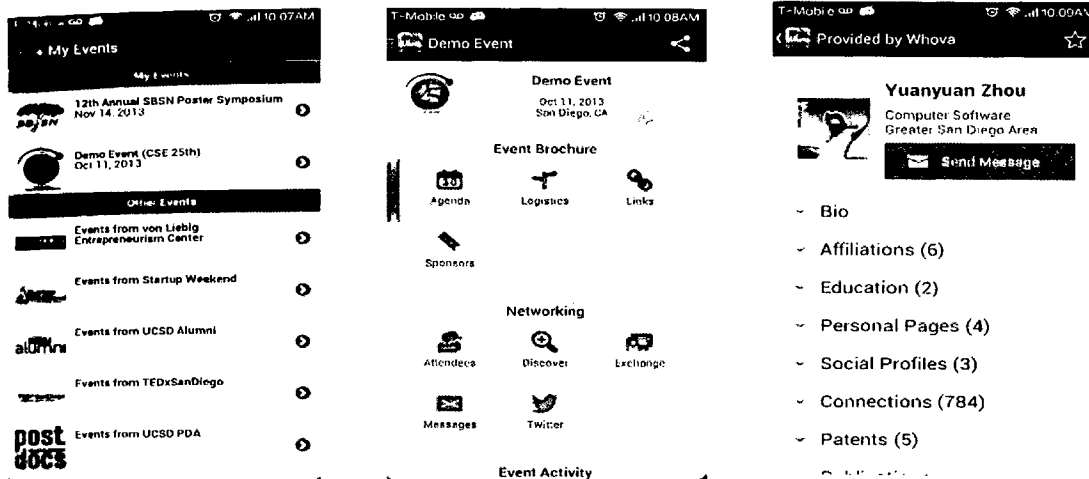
T-Mobile 10:07AM

My Events

My Events

12th Annual SBSN Poster Symposium
Nov 14, 2013

Demo Event (CSE 25th)
Oct 11, 2013

Other Events

Events from von Liebig Entrepreneurism Center

Events from Startup Weekend

Events from UCSD Alumni

alumni

Events from TEDxSanDiego

Events from UCSD PDA

post docs

T-Mobile 10:08AM

Demo Event

Demo Event
Oct 11, 2013
San Diego, CA

Event Brochure

Agenda

Logistics

Links

Sponsors

Networking

Attendees

Discover

Exchange

Messages

Twitter

Event Activity

T-Mobile 10:09AM

Provided by Whova

Yuanyuan Zhou
Computer Software
Greater San Diego Area

Send Message

Bio

Affiliations (6)

Education (2)

Personal Pages (4)

Social Profiles (3)

Connections (784)

Patents (5)

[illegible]